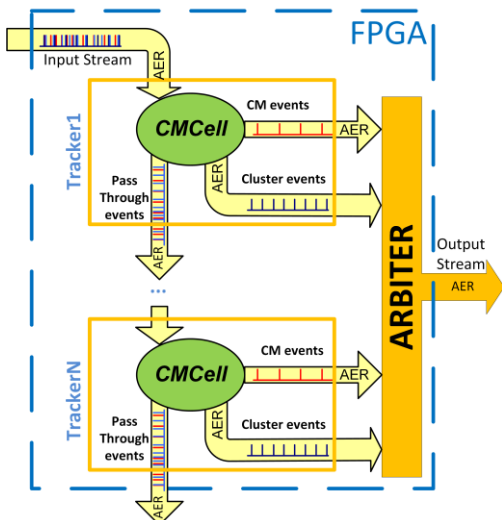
FPGA

Input Stream
AER

Tracker1
CMCell
CM events
AER
AER
Cluster events
Pass Through events
AER

...

TrackerN
CMCell
CM events
AER
AER
Cluster events
Pass Through events
AER

ARBITER

Output Stream
AER